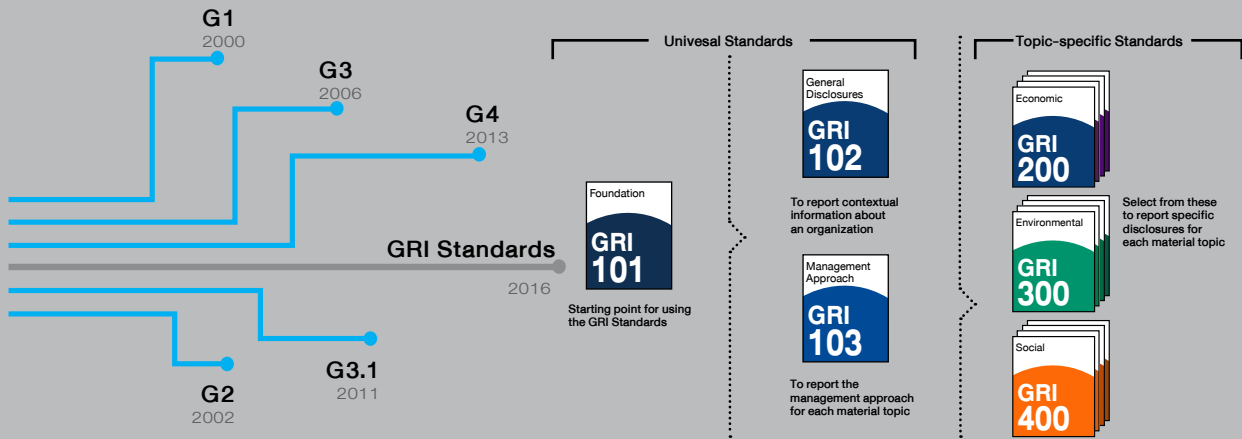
G1
2000

G3
2006

G4
2013

GRI Standards
2016

G2
2002

G3.1
2011

Univesal Standards

Foundation
GRI
101
Starting point for using the GRI Standards

General Disclosures
GRI
102
To report contextual information about an organization

Management Approach
GRI
103
To report the management approach for each material topic

Topic-specific Standards

Economic
GRI
200

Environmental
GRI
300

Social
GRI
400

Select from these to report specific disclosures for each material topic